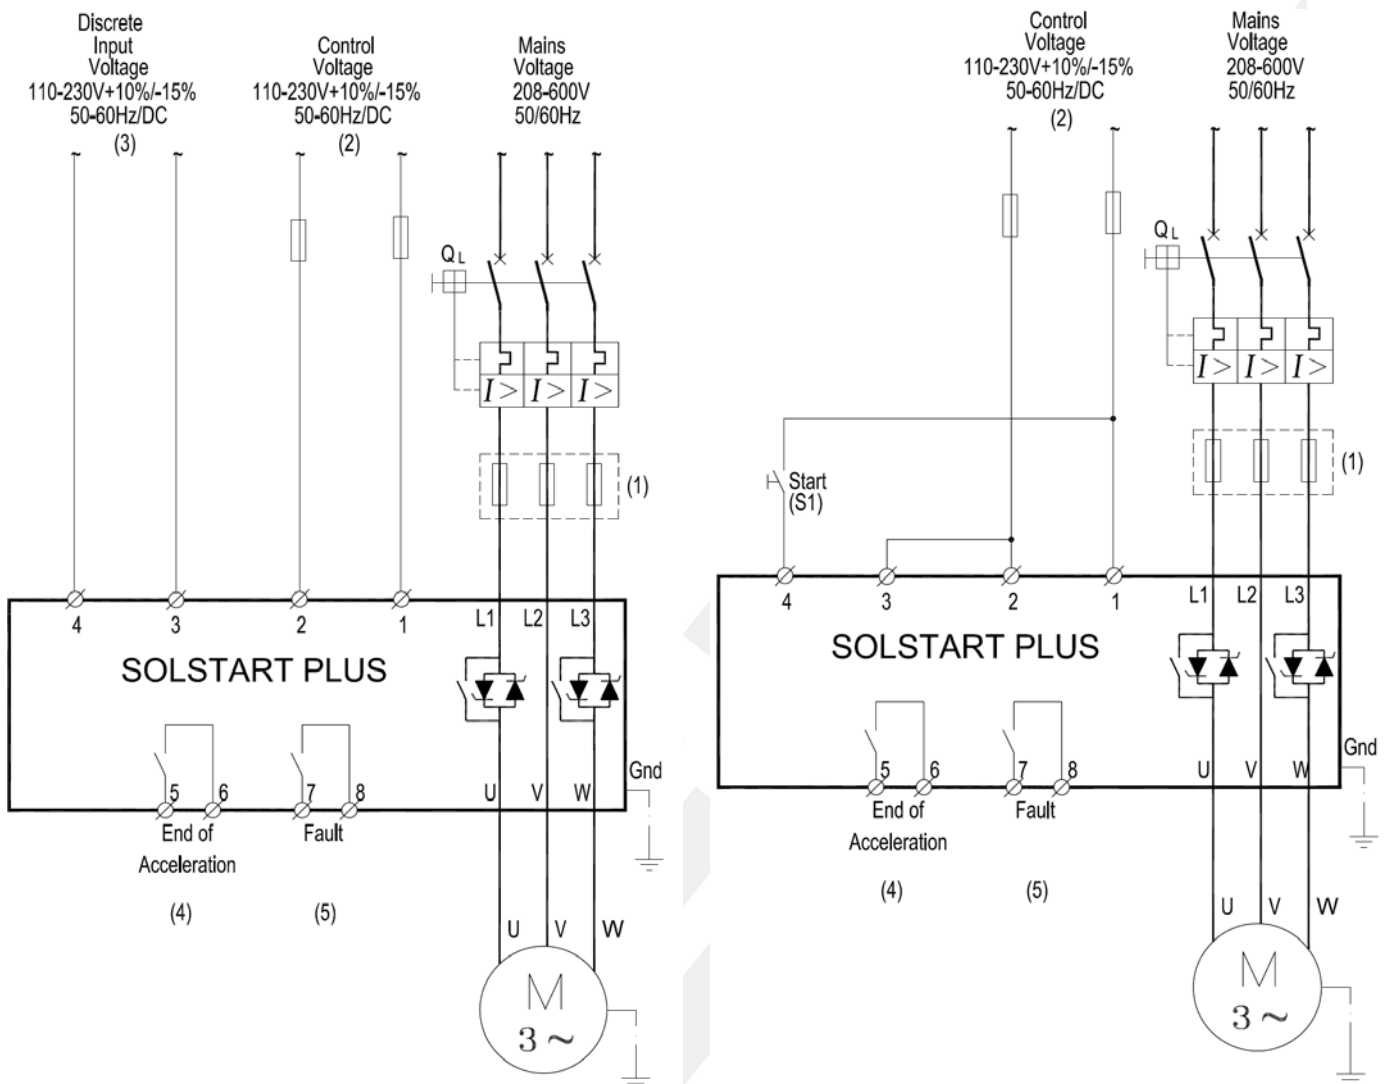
Discrete Input Voltage 110-230V+10%/-15% 50-60Hz/DC (3)

Control Voltage 110-230V+10%/-15% 50-60Hz/DC (2)

Mains Voltage 208-600V 50/60Hz

$Q_L$

$I>$ $I>$ $I>$

(1)

4 3 2 1 L1 L2 L3

SOLSTART PLUS

5 6 7 8 U V W Gnd

End of Acceleration

Fault

(4) (5)

U V W

M
$3\sim$

Control Voltage 110-230V+10%/-15% 50-60Hz/DC (2)

Mains Voltage 208-600V 50/60Hz

$Q_L$

$I>$ $I>$ $I>$

(1)

Start (S1)

4 3 2 1 L1 L2 L3

SOLSTART PLUS

Gnd

5 6 7 8 U V W

End of Acceleration

Fault

(4) (5)

U V W

M
$3\sim$